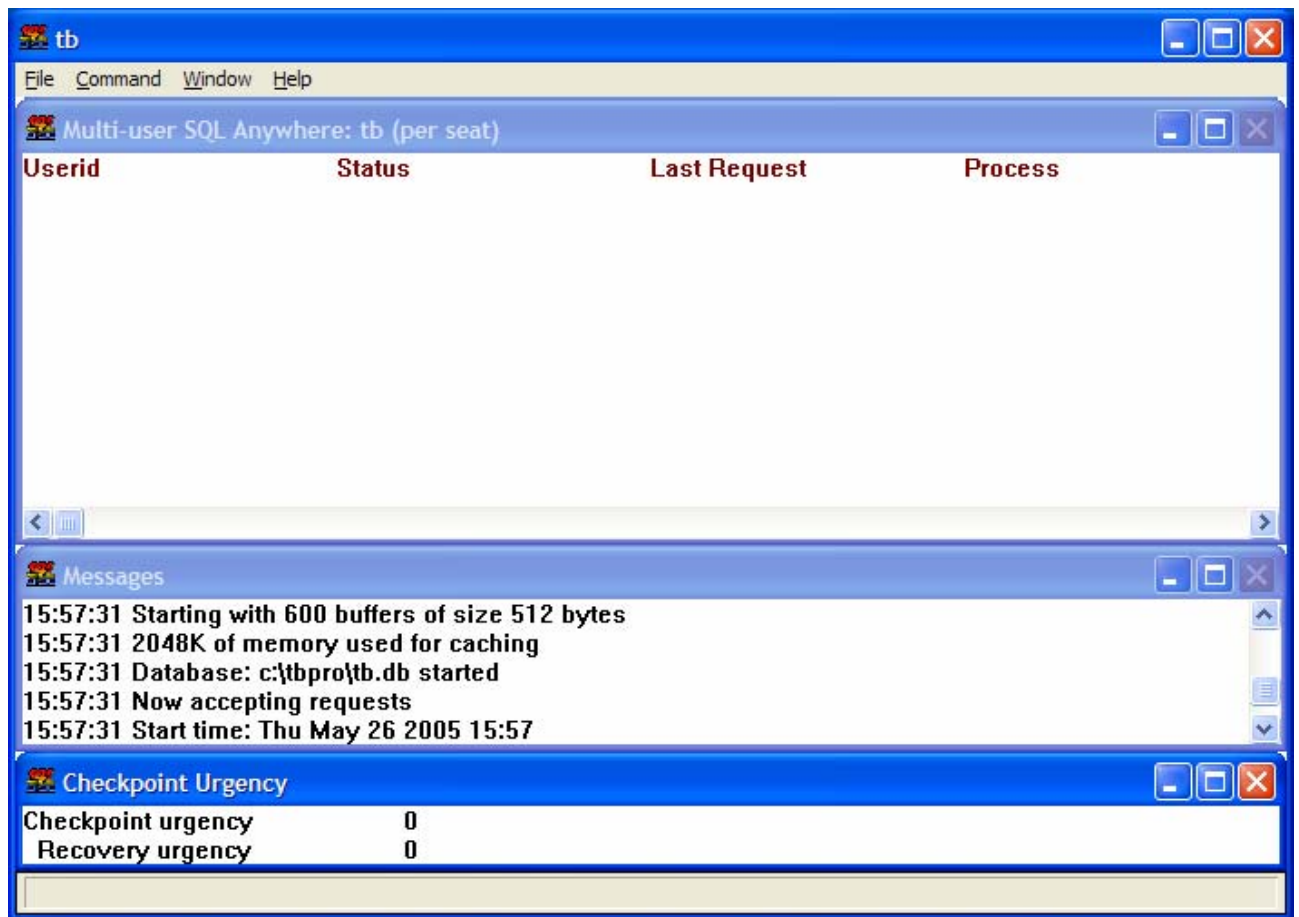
tb

File Command Window Help

Multi-user SQL Anywhere: tb (per seat)

| Userid | Status | Last Request | Process |
|---|---|---|---|

Messages

15:57:31 Starting with 600 buffers of size 512 bytes
15:57:31 2048K of memory used for caching
15:57:31 Database: c:\tbpro\tb.db started
15:57:31 Now accepting requests
15:57:31 Start time: Thu May 26 2005 15:57

Checkpoint Urgency

| Checkpoint urgency | 0 |
|---|---|
| Recovery urgency | 0 |